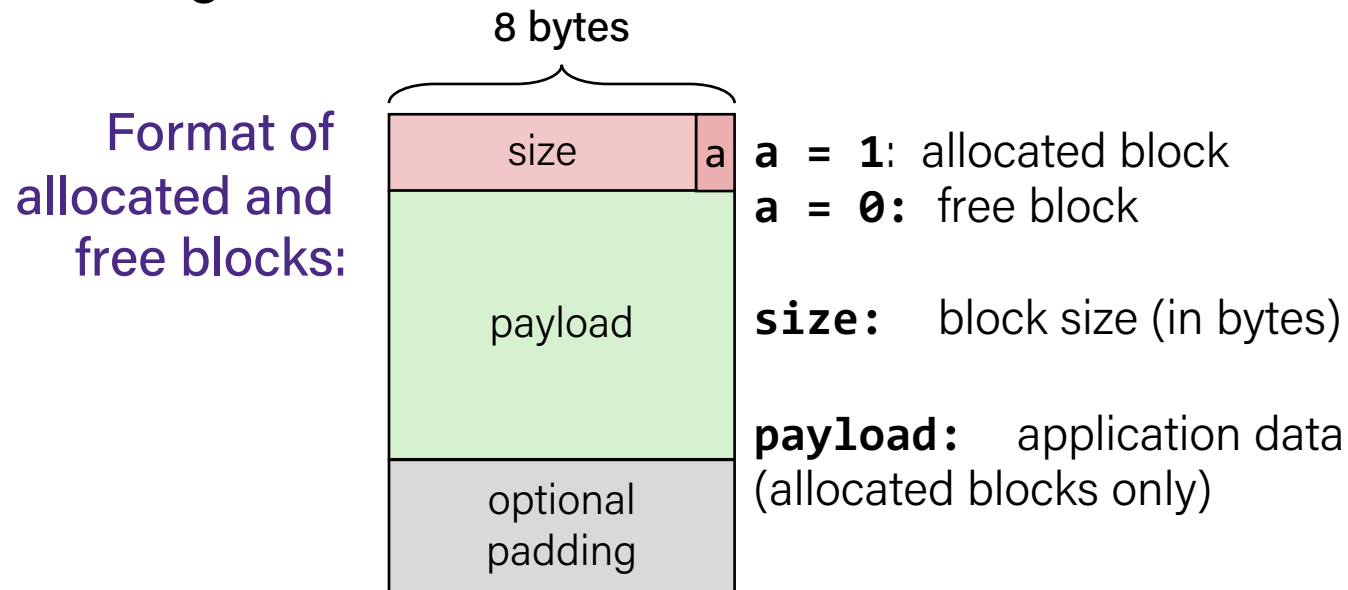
8 bytes

Format of allocated and free blocks:

size
a

payload

optional padding

a = 1: allocated block
a = 0: free block

size: block size (in bytes)

payload: application data (allocated blocks only)